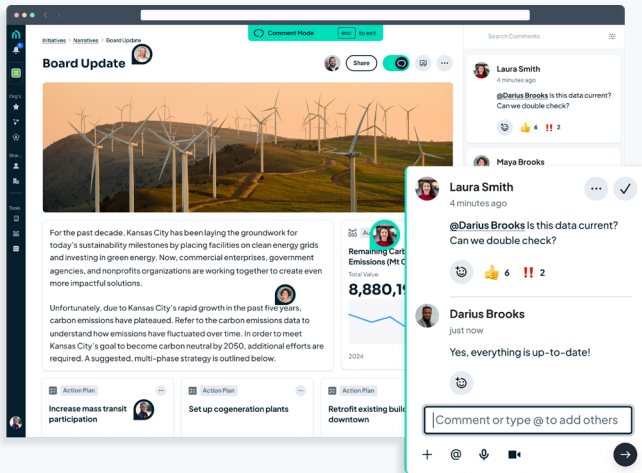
Comment Mode esc to exit

Search Comments

Org's

Sha...

Tools

Initiatives > Narratives > Board Update

Board Update

Share

For the past decade, Kansas City has been laying the groundwork for today's sustainability milestones by placing facilities on clean energy grids and investing in green energy. Now, commercial enterprises, government agencies, and nonprofits organizations are working together to create even more impactful solutions.

Unfortunately, due to Kansas City's rapid growth in the past five years, carbon emissions have plateaued. Refer to the carbon emissions data to understand how emissions have fluctuated over time. In order to meet Kansas City's goal to become carbon neutral by 2050, additional efforts are required. A suggested, multi-phase strategy is outlined below.

Remaining Carb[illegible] Emissions (Mt C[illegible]

Total Value

8,880,1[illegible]

2024

Action Plan
Increase mass transit participation

Action Plan
Set up cogeneration plants

Action Plan
Retrofit existing buil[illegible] downtown

Laura Smith
4 minutes ago
@Darius Brooks Is this data current? Can we double check?
6 2

Maya Brooks

Laura Smith
4 minutes ago
@Darius Brooks Is this data current? Can we double check?
6 2

Darius Brooks
just now
Yes, everything is up-to-date!

Comment or type @ to add others